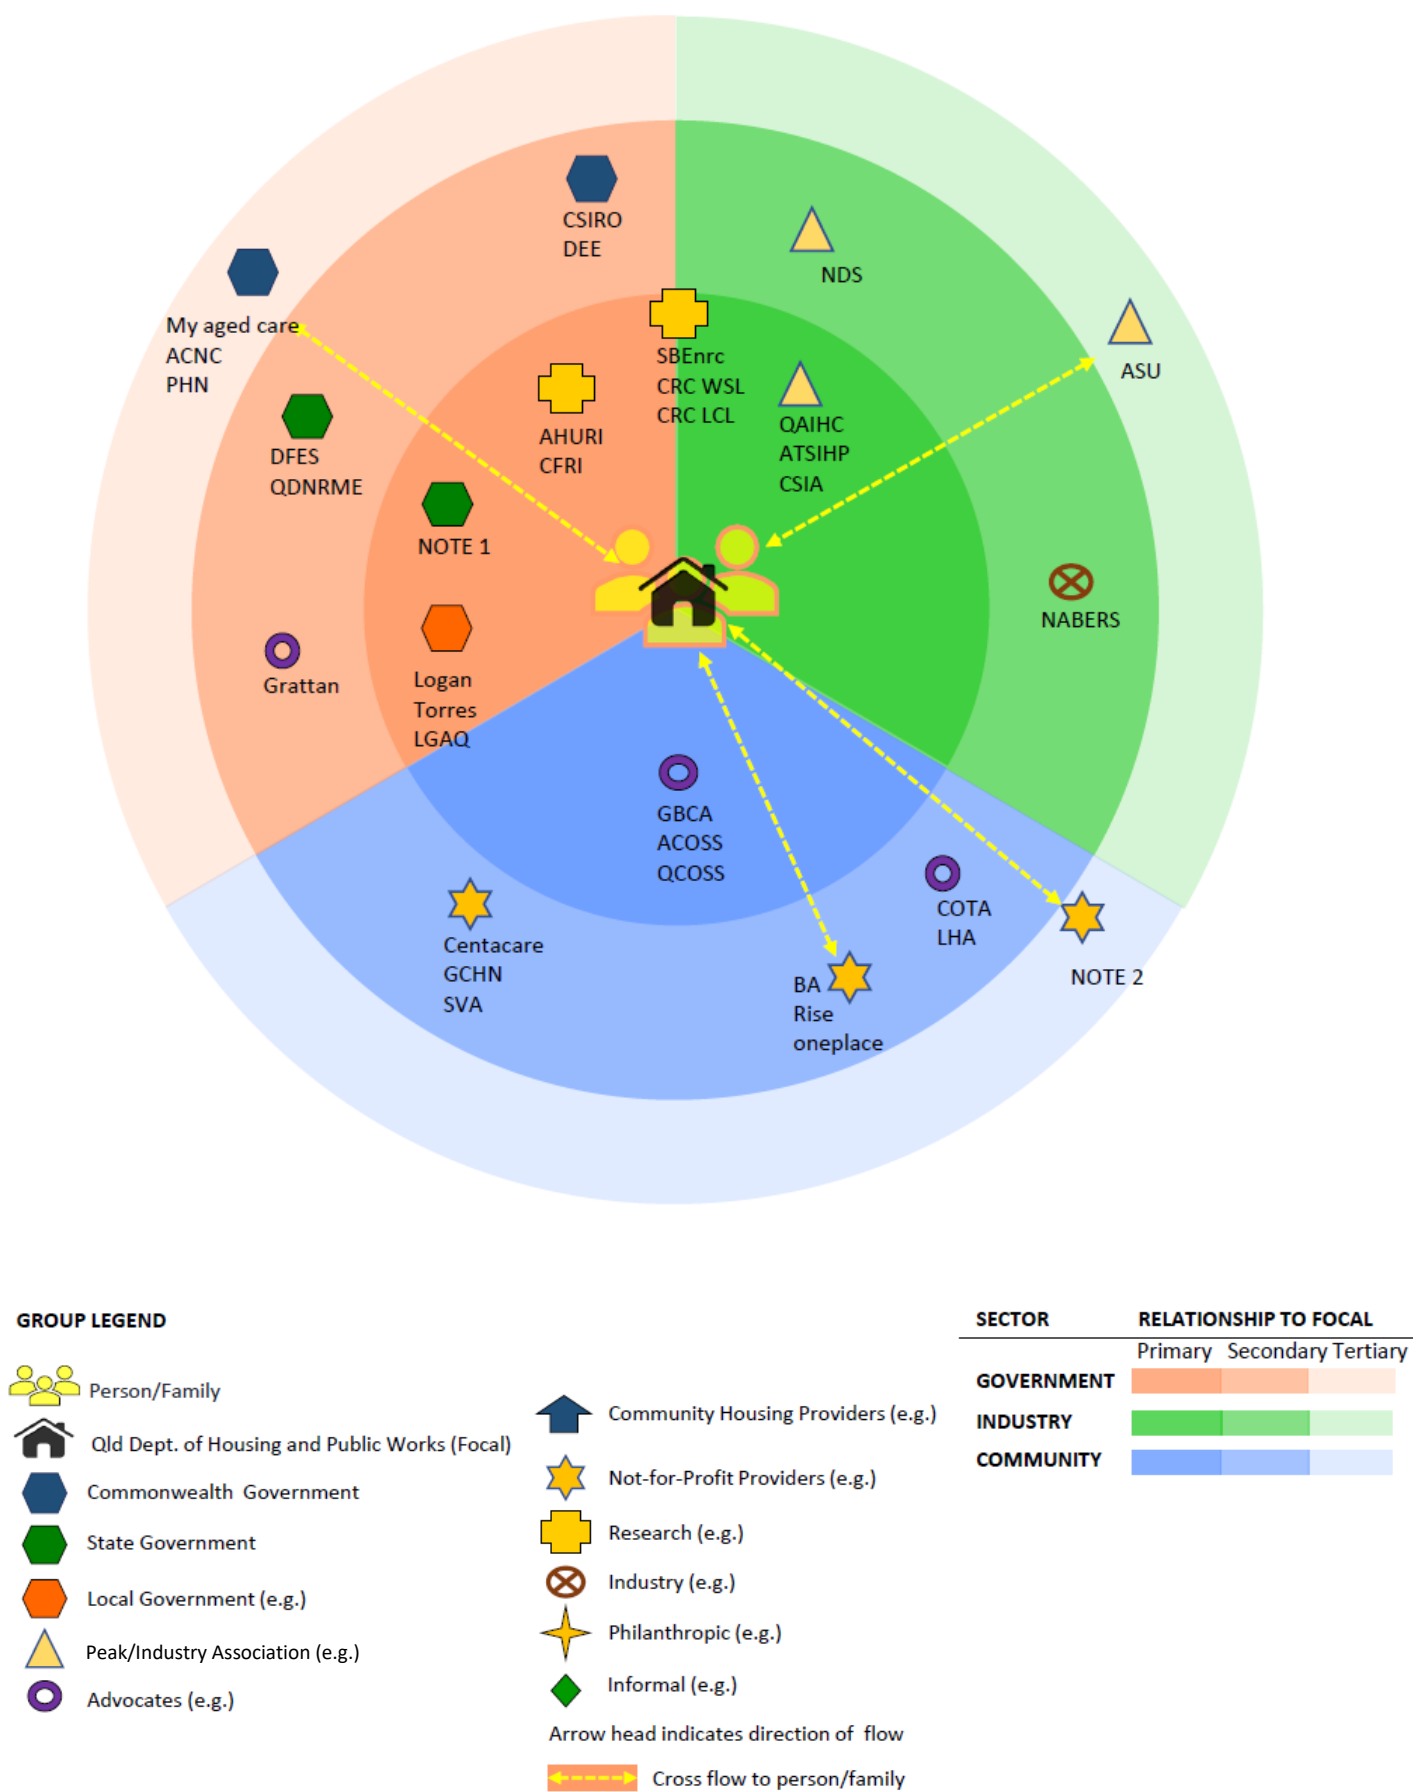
CSIRO
DEE

NDS

My aged care
ACNC
PHN

ASU

SBEnrc
CRC WSL
CRC LCL

AHURI
CFRI

QAIHC
ATSIHP
CSIA

DFES
QDNRME

NOTE 1

NABERS

Grattan

Logan
Torres
LGAQ

GBCA
ACOSS
QCOSS

COTA
LHA

Centacare
GCHN
SVA

NOTE 2

BA
Rise
oneplace

GROUP LEGEND

Person/Family
Qld Dept. of Housing and Public Works (Focal)
Commonwealth Government
State Government
Local Government (e.g.)
Peak/Industry Association (e.g.)
Advocates (e.g.)

Community Housing Providers (e.g.)
Not-for-Profit Providers (e.g.)
Research (e.g.)
Industry (e.g.)
Philanthropic (e.g.)
Informal (e.g.)
Arrow head indicates direction of flow
Cross flow to person/family

| SECTOR | RELATIONSHIP TO FOCAL | | |
|---|---|---|---|
| | Primary | Secondary | Tertiary |
| GOVERNMENT | | | |
| INDUSTRY | | | |
| COMMUNITY | | | |